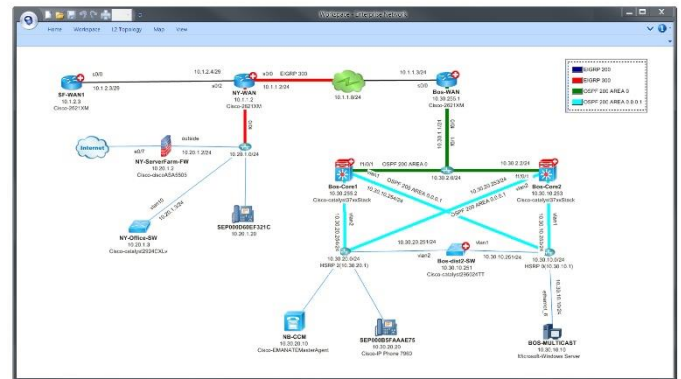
Workspace: Enterprise Network

Home Workspace L2 Topology Map View

EIGRP 200
EIGRP 300
OSPF 200 AREA 0
OSPF 200 AREA 0.0.0.1

s0/0
10.1.2.4/29
s0/1
10.1.2.3/29
SF-WAN1
10.1.2.3
Cisco-2621XM

NY-WAN
10.1.1.2
Cisco-2621XM
s0/0
EIGRP 300
10.1.1.2/24
10.1.1.0/24
10.1.1.3/24
s0/0
Bos-WAN
10.30.255.1
Cisco-2621XM

Internet
outside
e0/1
NY-ServerFarm-FW
10.20.1.2
Cisco-ciscoASA5505
10.20.1.2/24
10.20.1.0/24

vlan10
10.20.1.3/24
NY-Office-SW
10.20.1.3
Cisco-catalyst2924CXLv

SEP000D60EF321C
10.20.1.20

10.30.1.1/24
10.30.2.6/24
OSPF 200 AREA 0
10.30.2.2/24
f1/0/1
Box-Core1
10.30.255.2
Cisco-catalyst37xxStack
Bos-Core2
10.30.255.3
Cisco-catalyst37xxStack
OSPF 200 AREA 0.0.0.1
10.30.20.254/24
10.30.20.253/24
10.30.20.0/24
HSRP 2(10.30.20.1)
10.30.20.251/24
Bos-distr2-SW
10.30.10.251
Cisco-catalyst2960/24TT
10.30.10.0/24
HSRP 10(10.30.10.1)
vlan2
vlan1

NB-CCM
10.30.20.10
Cisco-EMANATEMasterAgent

SEP000B5FAAAE75
10.30.20.20
Cisco-IP Phone 7960

BOS-MULTICAST
10.30.10.12
Microsoft-Windows Server